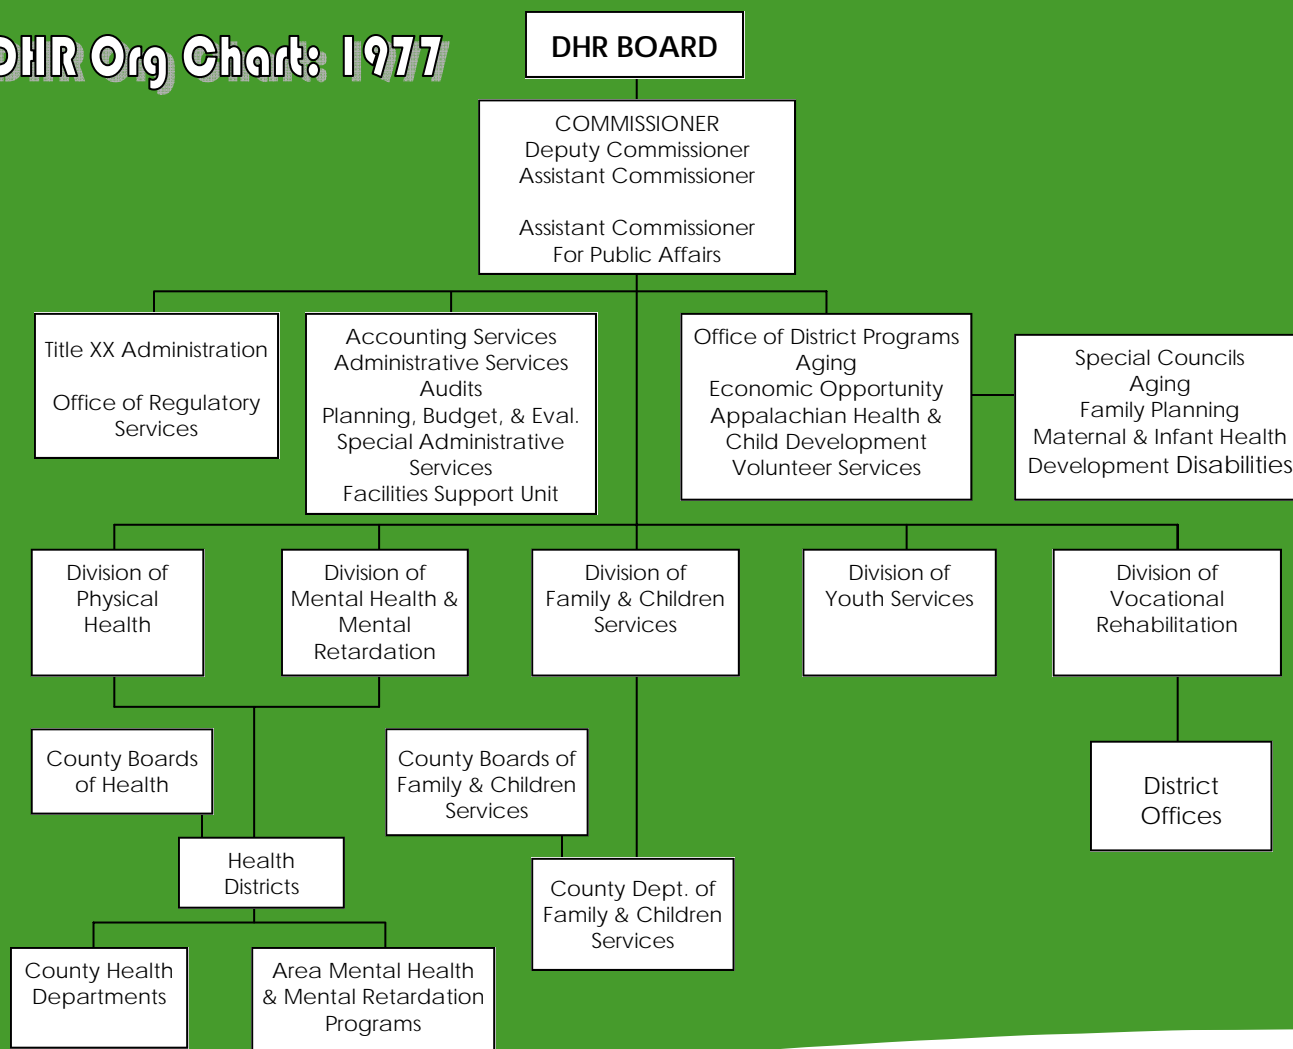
DHR Org Chart: 1977

DHR BOARD

COMMISSIONER
Deputy Commissioner
Assistant Commissioner

Assistant Commissioner
For Public Affairs

Title XX Administration

Office of Regulatory Services

Accounting Services
Administrative Services
Audits
Planning, Budget, & Eval.
Special Administrative Services
Facilities Support Unit

Office of District Programs
Aging
Economic Opportunity
Appalachian Health & Child Development
Volunteer Services

Special Councils
Aging
Family Planning
Maternal & Infant Health
Development Disabilities

Division of Physical Health

Division of Mental Health & Mental Retardation

Division of Family & Children Services

Division of Youth Services

Division of Vocational Rehabilitation

County Boards of Health

County Boards of Family & Children Services

District Offices

Health Districts

County Dept. of Family & Children Services

County Health Departments

Area Mental Health & Mental Retardation Programs